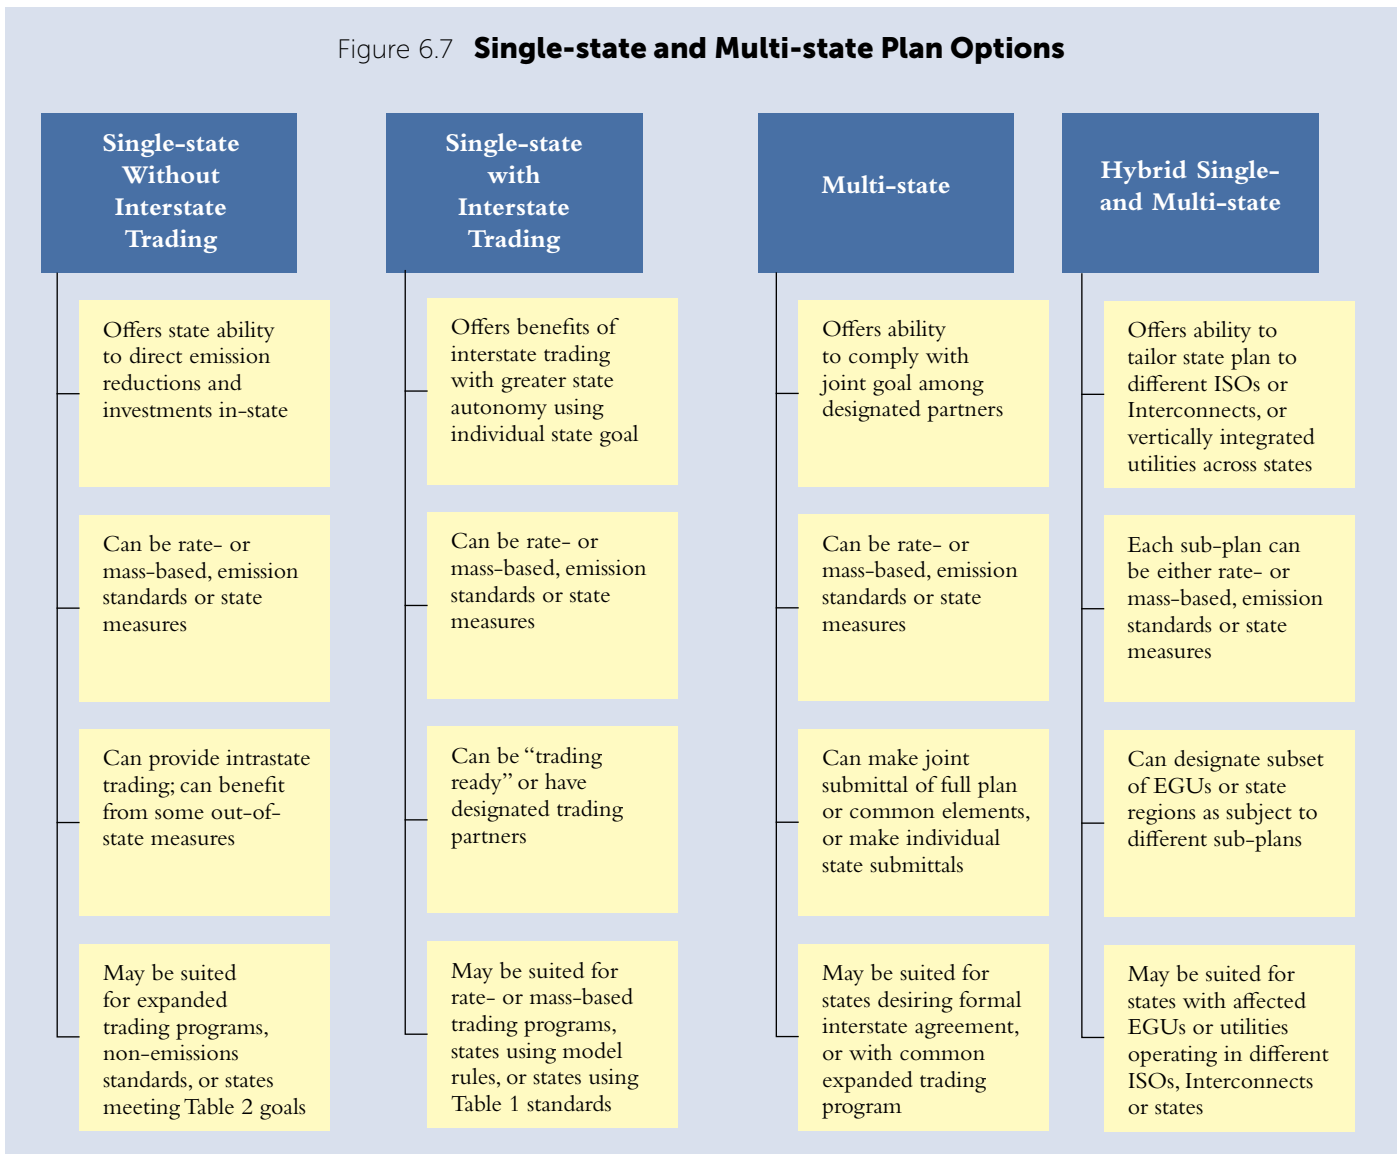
Figure 6.7 **Single-state and Multi-state Plan Options**

Single-state Without Interstate Trading

Offers state ability to direct emission reductions and investments in-state

Can be rate- or mass-based, emission standards or state measures

Can provide intrastate trading; can benefit from some out-of-state measures

May be suited for expanded trading programs, non-emissions standards, or states meeting Table 2 goals

Single-state with Interstate Trading

Offers benefits of interstate trading with greater state autonomy using individual state goal

Can be rate- or mass-based, emission standards or state measures

Can be "trading ready" or have designated trading partners

May be suited for rate- or mass-based trading programs, states using model rules, or states using Table 1 standards

Multi-state

Offers ability to comply with joint goal among designated partners

Can be rate- or mass-based, emission standards or state measures

Can make joint submittal of full plan or common elements, or make individual state submittals

May be suited for states desiring formal interstate agreement, or with common expanded trading program

Hybrid Single- and Multi-state

Offers ability to tailor state plan to different ISOs or Interconnects, or vertically integrated utilities across states

Each sub-plan can be either rate- or mass-based, emission standards or state measures

Can designate subset of EGUs or state regions as subject to different sub-plans

May be suited for states with affected EGUs or utilities operating in different ISOs, Interconnects or states